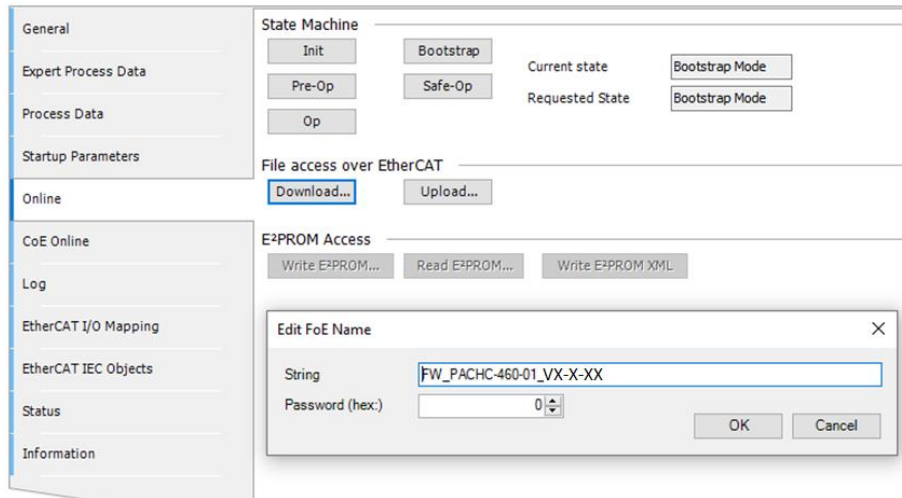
General
Expert Process Data
Process Data
Startup Parameters
Online
CoE Online
Log
EtherCAT I/O Mapping
EtherCAT IEC Objects
Status
Information

State Machine
Init
Bootstrap
Pre-Op
Safe-Op
Op
Current state
Bootstrap Mode
Requested State
Bootstrap Mode

File access over EtherCAT
Download...
Upload...

E²PROM Access
Write E²PROM...
Read E²PROM...
Write E²PROM XML

Edit FoE Name
String
FW_PACHC-460-01_VX-X-XX
Password (hex:)
0
OK
Cancel